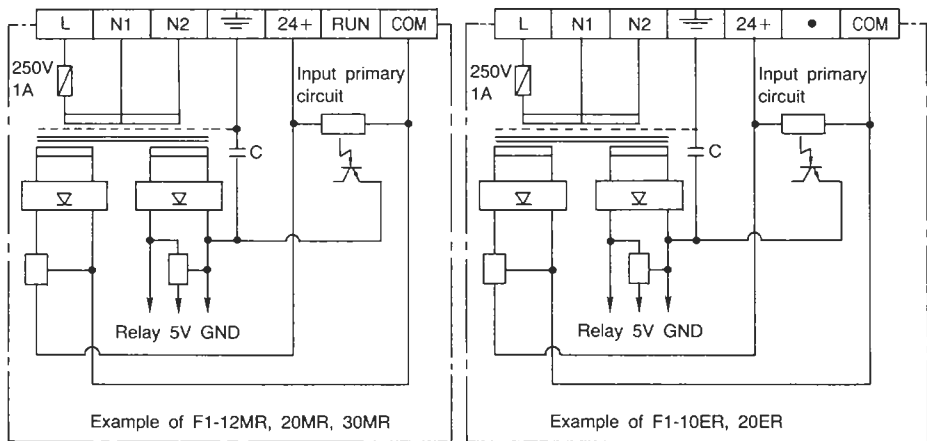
| L | N1 | N2 | ⏚ | 24+ | RUN | COM |
|---|---|---|---|---|---|---|

250V
1A

Input primary circuit

C

Relay 5V GND

Example of F1-12MR, 20MR, 30MR

| L | N1 | N2 | ⏚ | 24+ | • | COM |
|---|---|---|---|---|---|---|

250V
1A

Input primary circuit

C

Relay 5V GND

Example of F1-10ER, 20ER